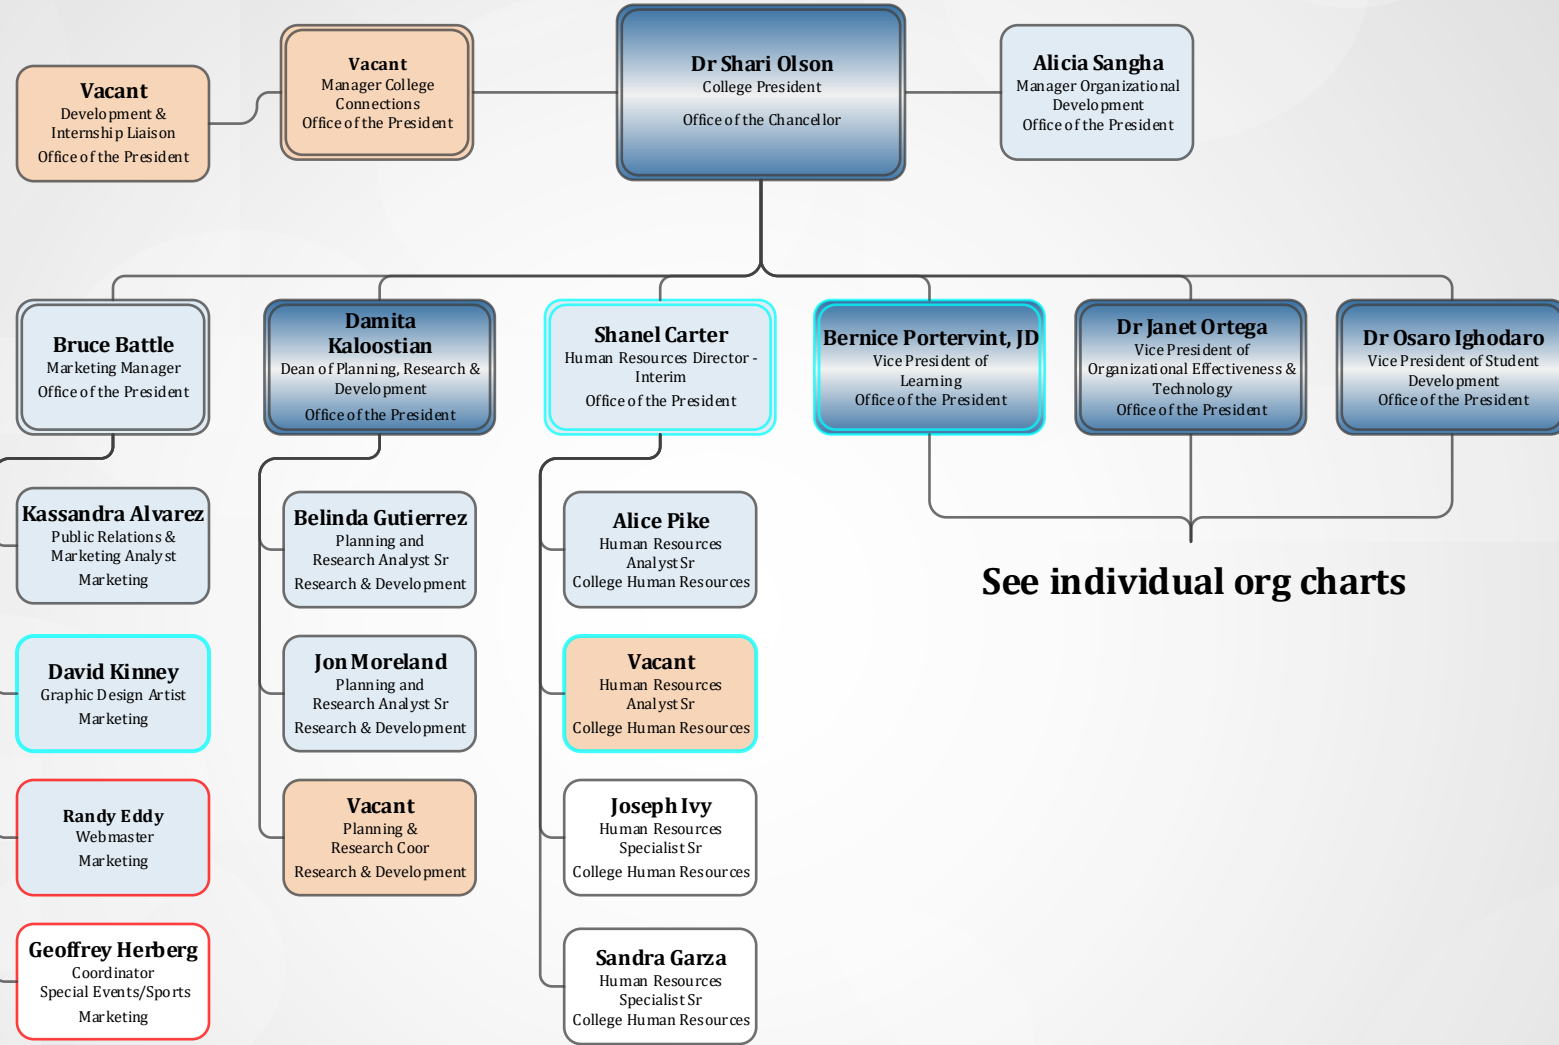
Vacant
Development & Internship Liaison
Office of the President

Vacant
Manager College Connections
Office of the President

Dr Shari Olson
College President
Office of the Chancellor

Alicia Sangha
Manager Organizational Development
Office of the President

Bruce Battle
Marketing Manager
Office of the President

Damita Kaloostian
Dean of Planning, Research & Development
Office of the President

Shanel Carter
Human Resources Director - Interim
Office of the President

Bernice Portervint, JD
Vice President of Learning
Office of the President

Dr Janet Ortega
Vice President of Organizational Effectiveness & Technology
Office of the President

Dr Osaro Ighodaro
Vice President of Student Development
Office of the President

Kassandra Alvarez
Public Relations & Marketing Analyst
Marketing

David Kinney
Graphic Design Artist
Marketing

Randy Eddy
Webmaster
Marketing

Geoffrey Herberg
Coordinator
Special Events/Sports
Marketing

Belinda Gutierrez
Planning and Research Analyst Sr
Research & Development

Jon Moreland
Planning and Research Analyst Sr
Research & Development

Vacant
Planning & Research Coor
Research & Development

Alice Pike
Human Resources Analyst Sr
College Human Resources

Vacant
Human Resources Analyst Sr
College Human Resources

Joseph Ivy
Human Resources Specialist Sr
College Human Resources

Sandra Garza
Human Resources Specialist Sr
College Human Resources

See individual org charts